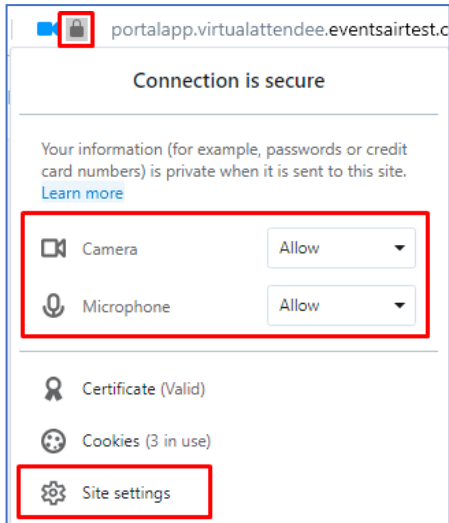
portalapp.virtualattendee.eventsairtest.c

Connection is secure

Your information (for example, passwords or credit card numbers) is private when it is sent to this site. Learn more

Camera Allow

Microphone Allow

Certificate (Valid)

Cookies (3 in use)

Site settings